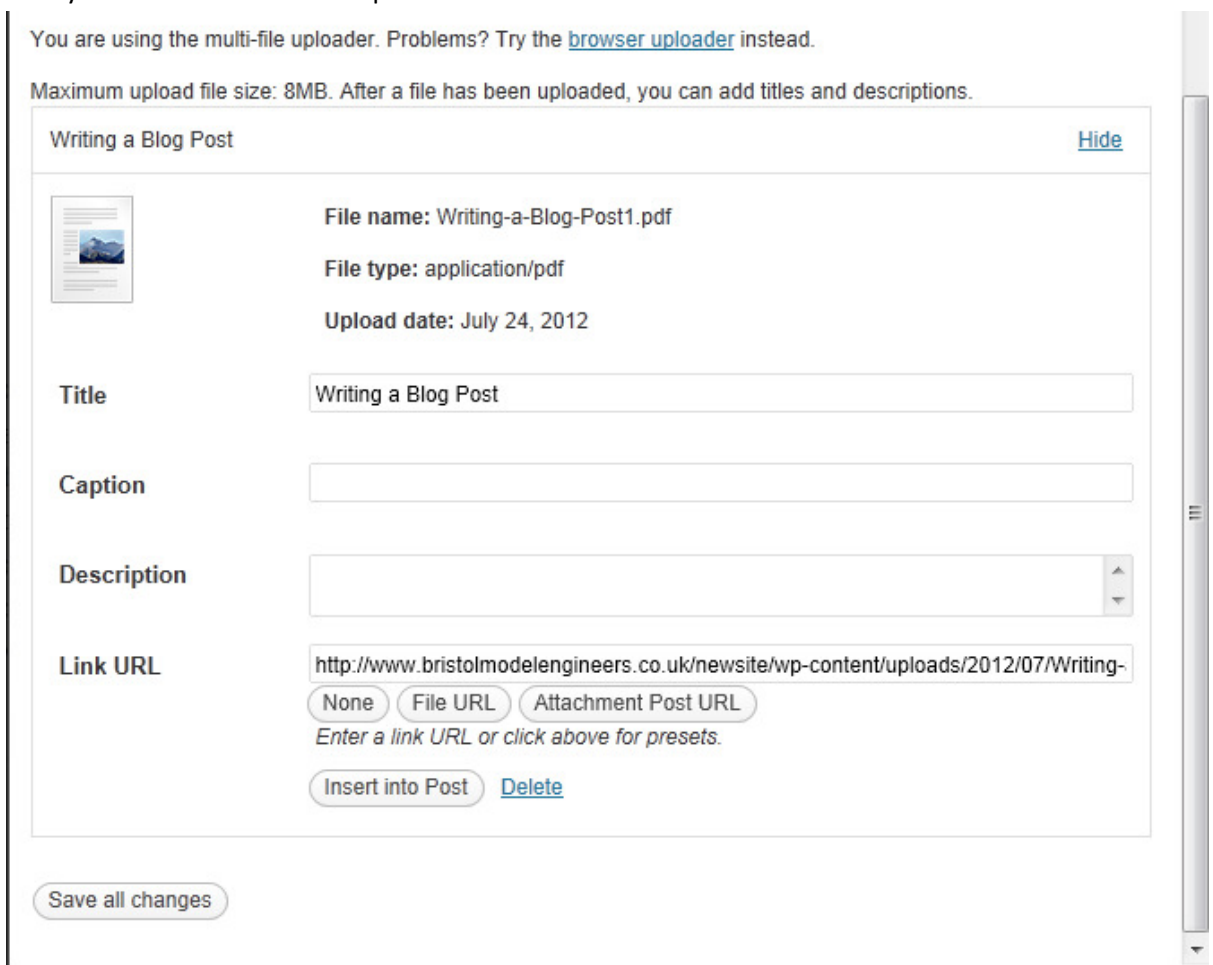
You are using the multi-file uploader. Problems? Try the browser uploader instead.

Maximum upload file size: 8MB. After a file has been uploaded, you can add titles and descriptions.

Writing a Blog Post

Hide

File name: Writing-a-Blog-Post1.pdf

File type: application/pdf

Upload date: July 24, 2012

Title

Writing a Blog Post

Caption

Description

Link URL

http://www.bristolmodelengineers.co.uk/newsite/wp-content/uploads/2012/07/Writing-

None

File URL

Attachment Post URL

Enter a link URL or click above for presets.

Insert into Post

Delete

Save all changes